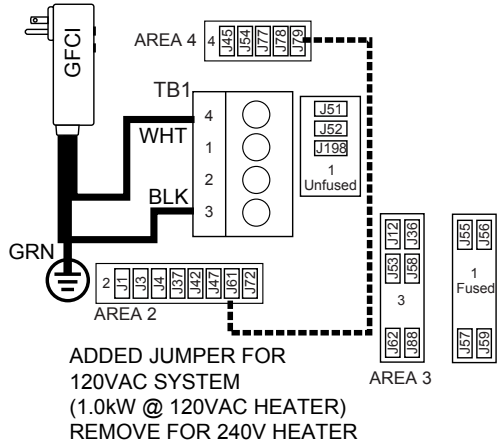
GFCI

AREA 4

4 J45 J54 J77 J78 J79

TB1

4

WHT

1

2

BLK

3

J51

J52

J198

1 Unfused

GRN

2 J1 J3 J4 J37 J42 J47 J61 J72

AREA 2

J12 J36

J53 J58

3

J62 J88

AREA 3

J55 J56

1 Fused

J57 J59

ADDED JUMPER FOR 120VAC SYSTEM (1.0kW @ 120VAC HEATER) REMOVE FOR 240V HEATER